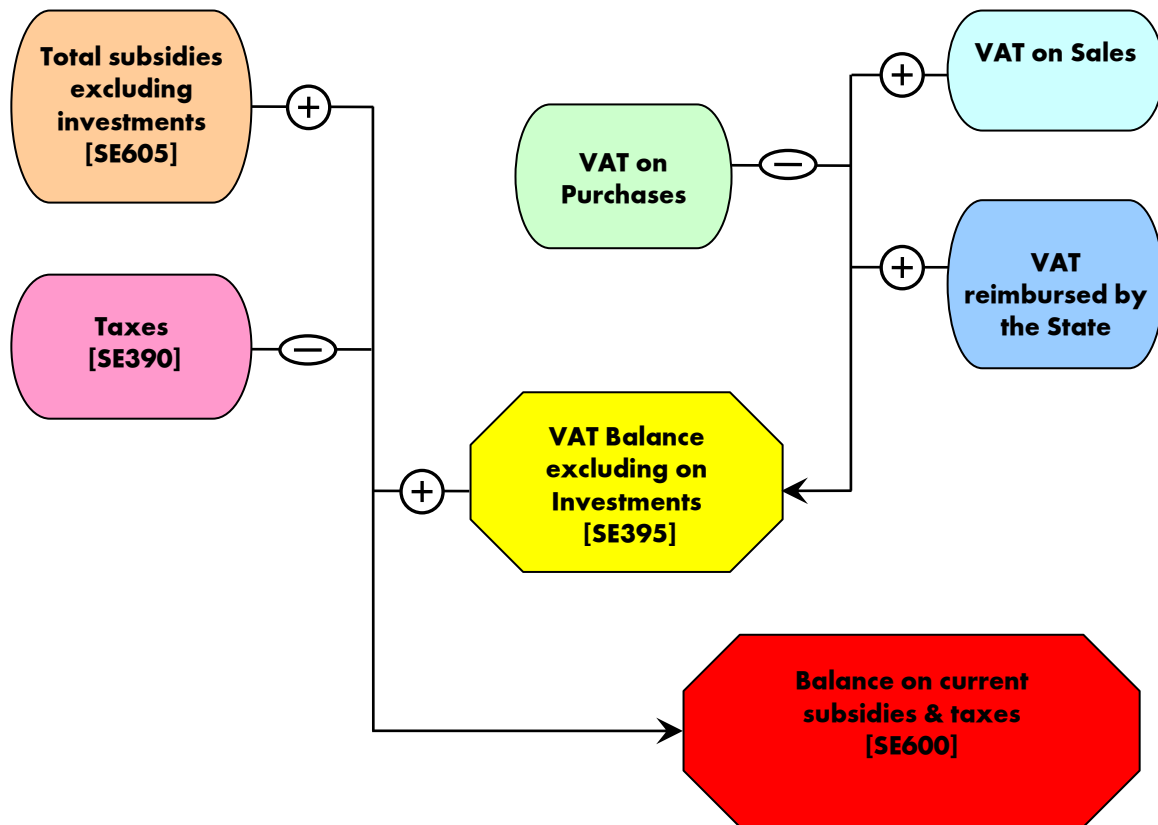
Total subsidies excluding investments [SE605]

+

Taxes [SE390]

−

VAT on Purchases

−

+

VAT on Sales

+

VAT reimbursed by the State

+

VAT Balance excluding on Investments [SE395]

Balance on current subsidies & taxes [SE600]